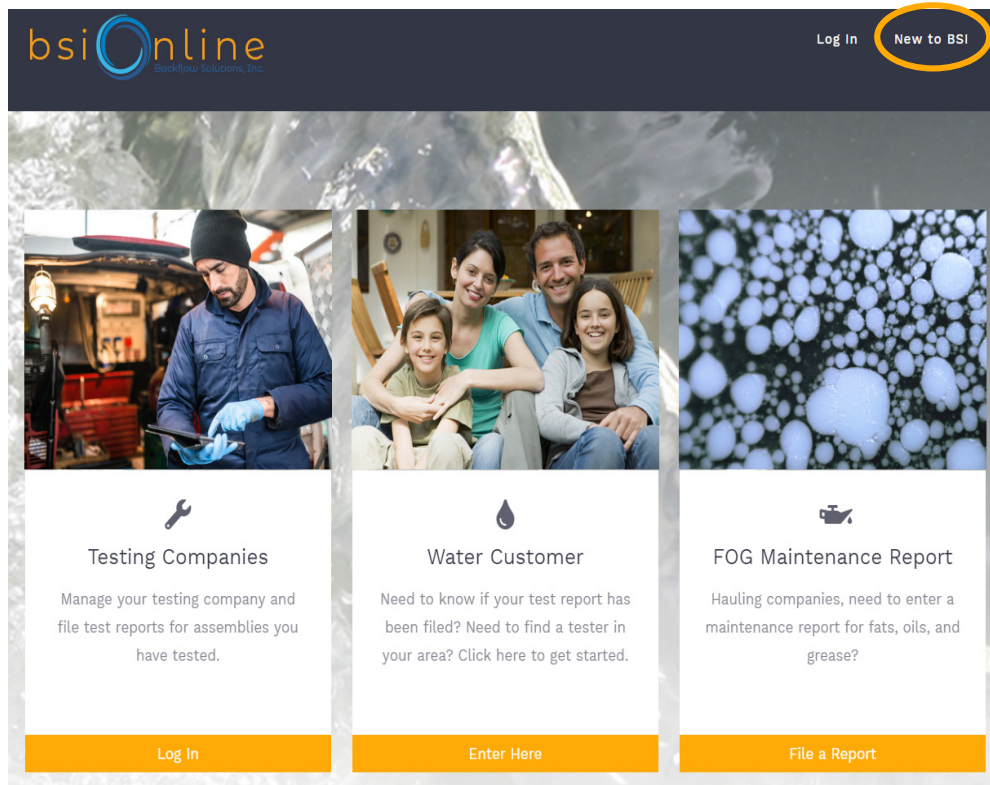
bsiOnline
Backflow Solutions, Inc.

Log In
New to BSI

Testing Companies

Manage your testing company and file test reports for assemblies you have tested.

Log In

Water Customer

Need to know if your test report has been filed? Need to find a tester in your area? Click here to get started.

Enter Here

FOG Maintenance Report

Hauling companies, need to enter a maintenance report for fats, oils, and grease?

File a Report